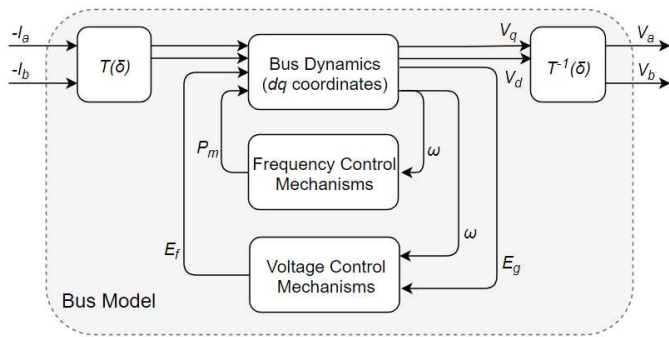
$-I_a$

$-I_b$

$T(\delta)$

Bus Dynamics ($dq$ coordinates)

$V_q$

$V_d$

$T^{-1}(\delta)$

$V_a$

$V_b$

$P_m$

Frequency Control Mechanisms

$\omega$

$\omega$

$E_f$

Voltage Control Mechanisms

$E_g$

Bus Model